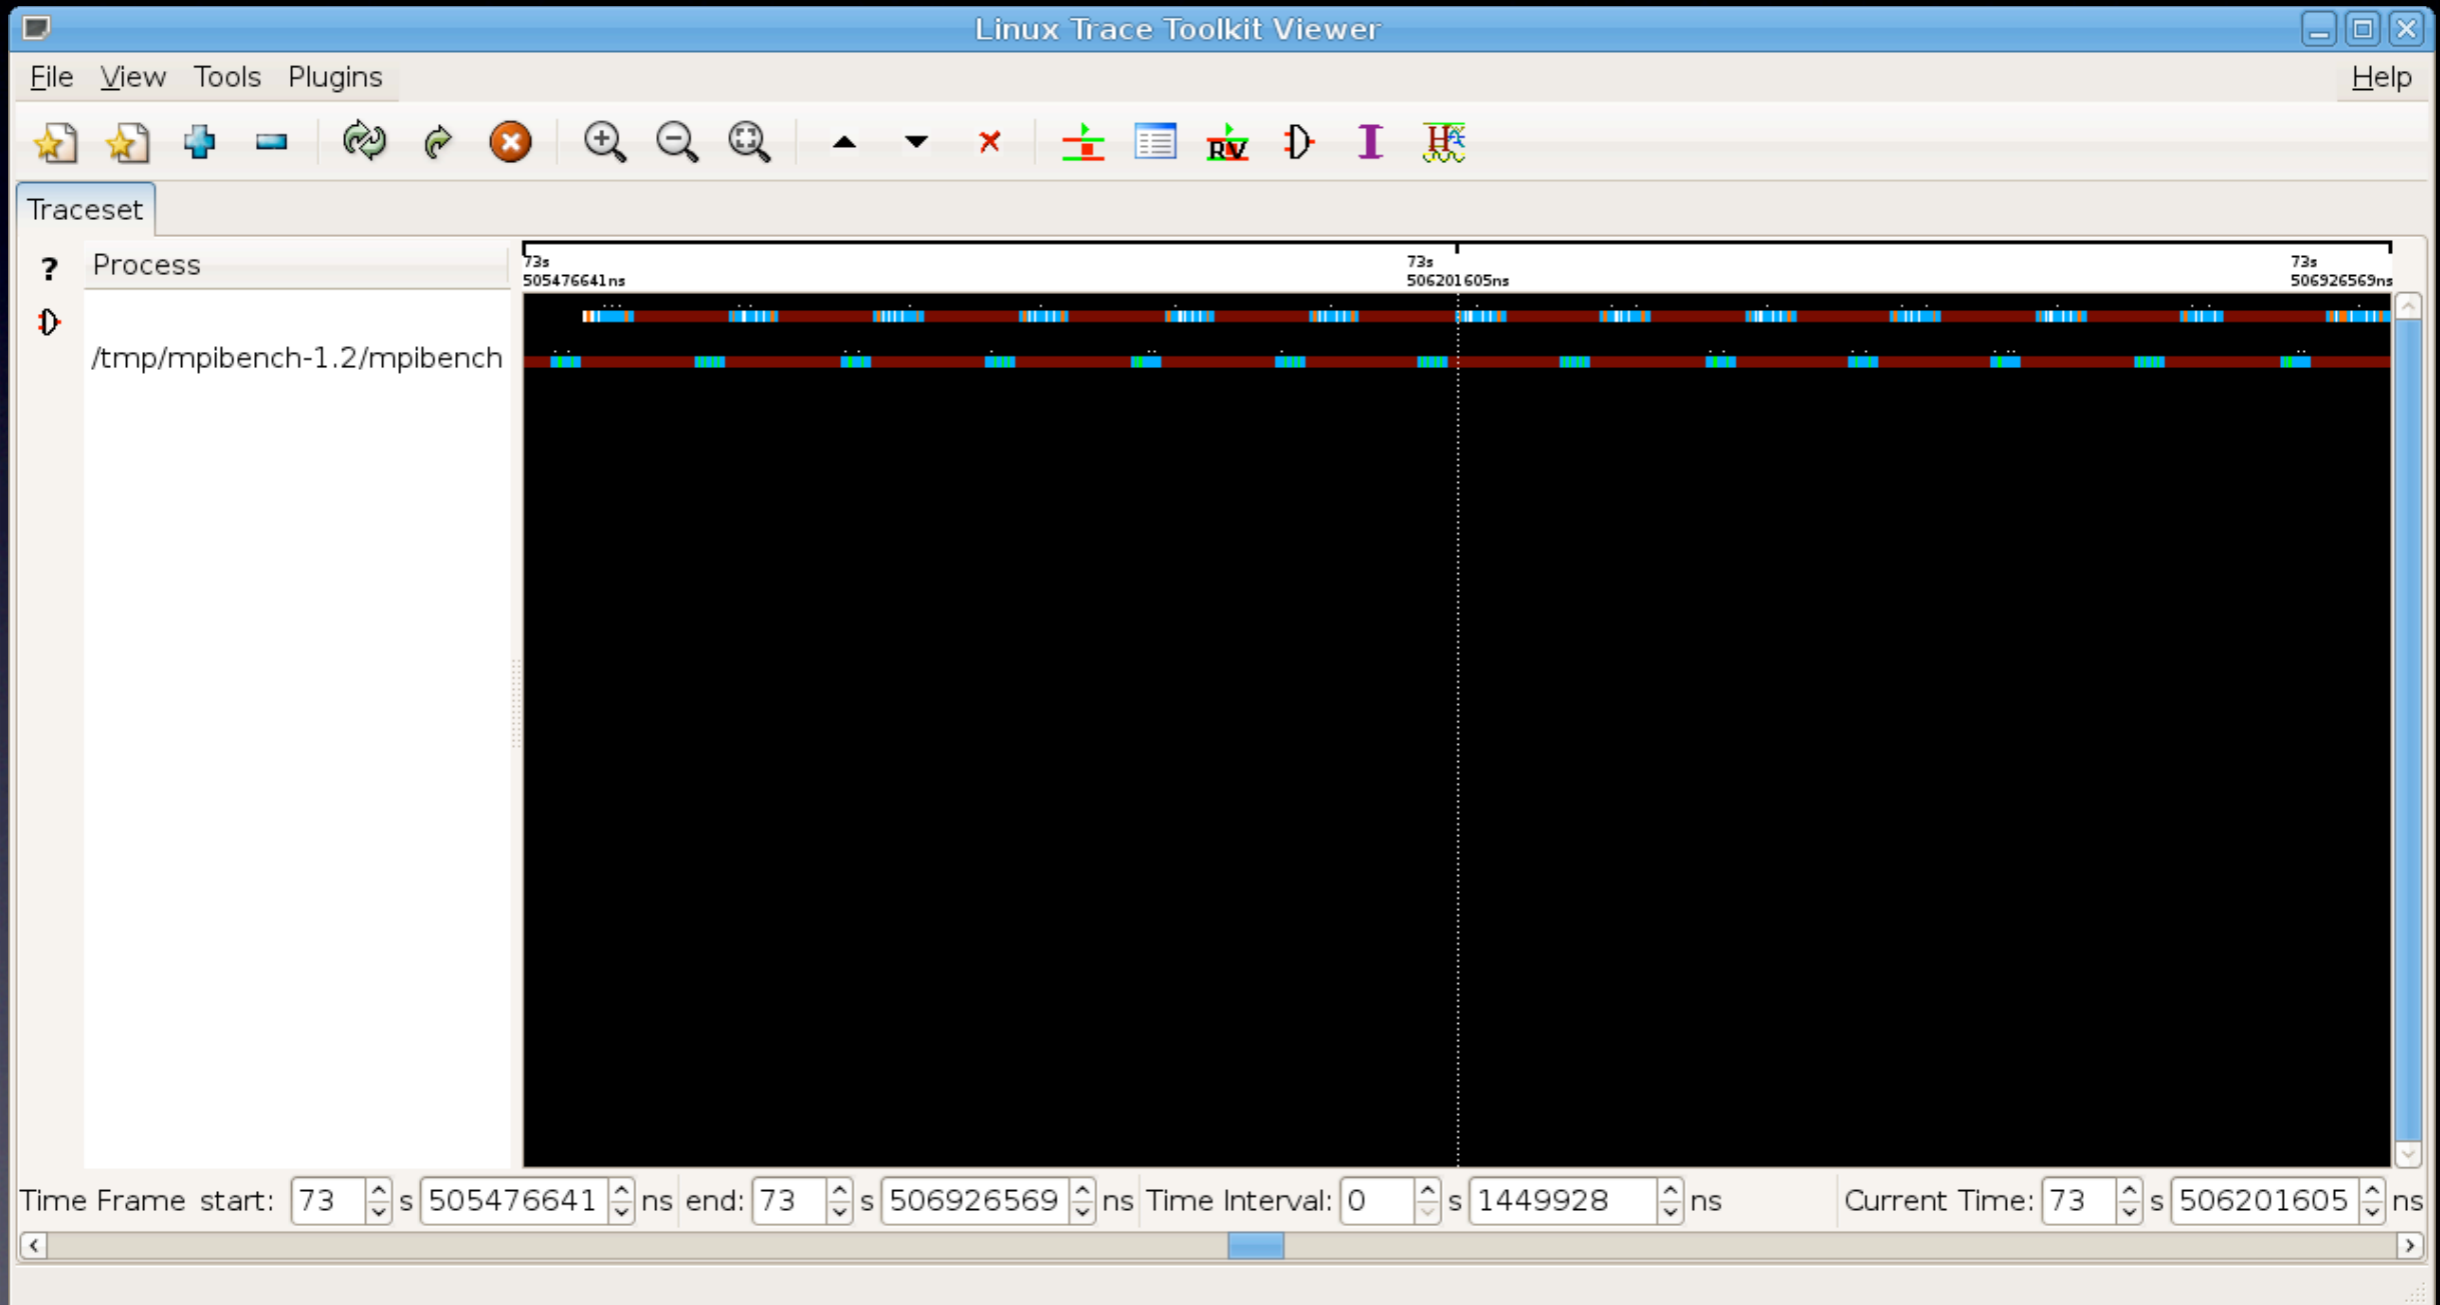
Linux Trace Toolkit Viewer

File View Tools Plugins Help

RV

Traceset

?

Process

/tmp/mpibench-1.2/mpibench

73s
505476641ns

73s
506201605ns

73s
506926569ns

Time Frame start: 73 s 505476641 ns end: 73 s 506926569 ns Time Interval: 0 s 1449928 ns Current Time: 73 s 506201605 ns